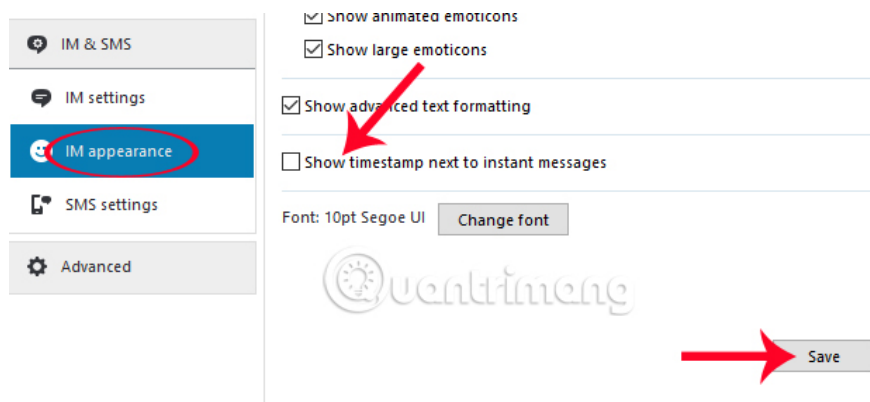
IM & SMS

IM settings

IM appearance

SMS settings

Advanced

Show animated emoticons

Show large emoticons

Show advanced text formatting

Show timestamp next to instant messages

Font: 10pt Segoe UI

Change font

Quantrimang

Save